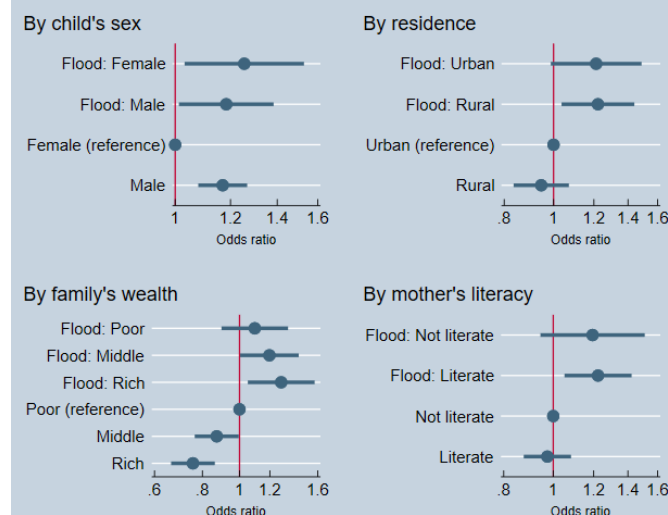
By child's sex

Flood: Female
Flood: Male
Female (reference)
Male

1 1.2 1.4 1.6
Odds ratio

By residence

Flood: Urban
Flood: Rural
Urban (reference)
Rural

.8 1 1.2 1.4 1.6
Odds ratio

By family's wealth

Flood: Poor
Flood: Middle
Flood: Rich
Poor (reference)
Middle
Rich

.6 .8 1 1.2 1.6
Odds ratio

By mother's literacy

Flood: Not literate
Flood: Literate
Not literate
Literate

.8 1 1.2 1.4 1.6
Odds ratio